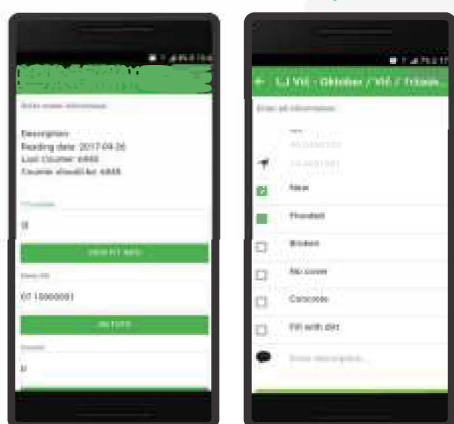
Enter meter information

Description:
Reading date: 2017-09-26
Last Counter: 6865
Counter should be: 6865

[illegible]

0

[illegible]

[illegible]

01 10000001

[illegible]

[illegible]

0

← LJ Vil - Oktober / Vil / Tr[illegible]

Enter all information

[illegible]

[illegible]

New

Flooded

Broken

No cover

Concrete

Fill with dirt

Enter description...